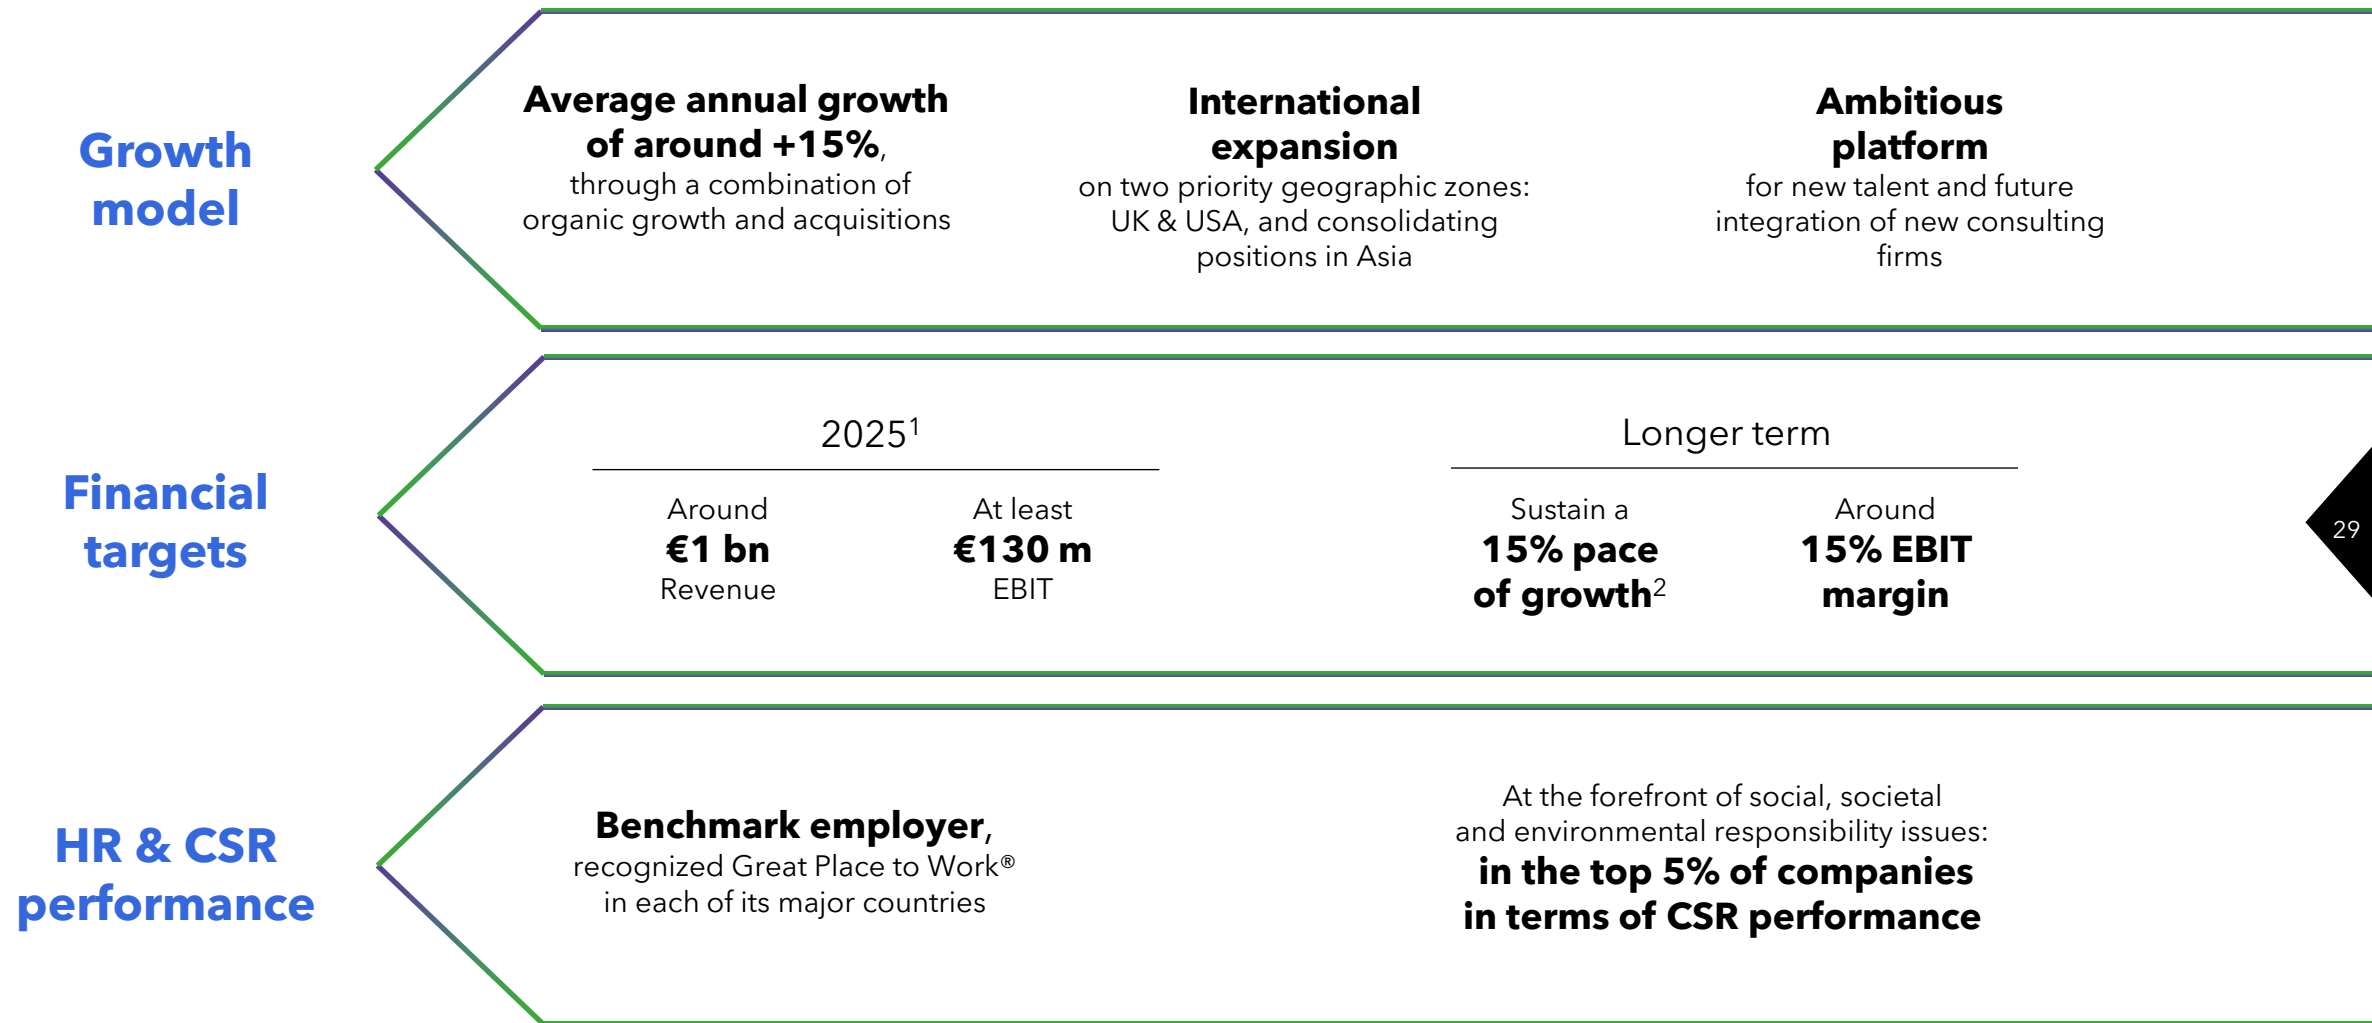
Growth model

Average annual growth of around +15%, through a combination of organic growth and acquisitions

International expansion on two priority geographic zones: UK & USA, and consolidating positions in Asia

Ambitious platform for new talent and future integration of new consulting firms

Financial targets

2025$^1$

Around
€1 bn
Revenue

At least
€130 m
EBIT

Longer term

Sustain a
15% pace of growth$^2$

Around
15% EBIT margin

29

HR & CSR performance

Benchmark employer, recognized Great Place to Work® in each of its major countries

At the forefront of social, societal and environmental responsibility issues: in the top 5% of companies in terms of CSR performance